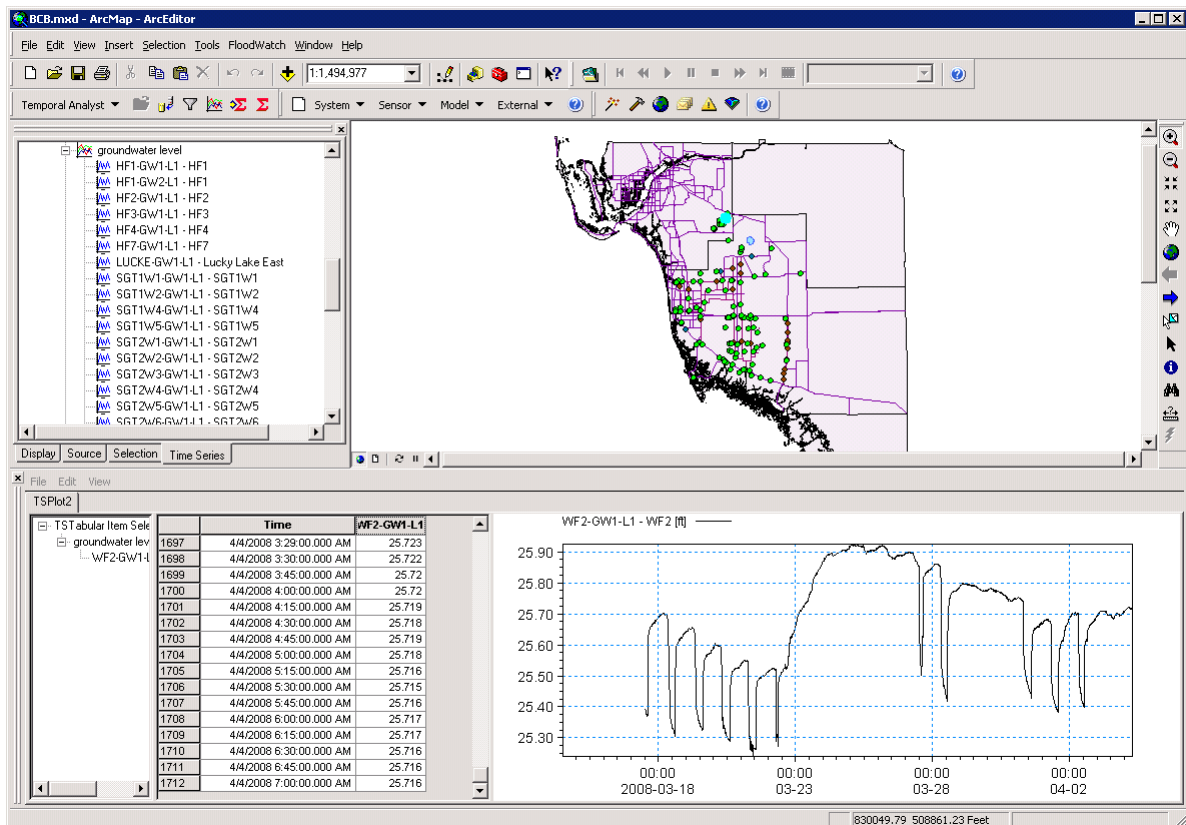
BCB.mxd - ArcMap - ArcEditor

File Edit View Insert Selection Tools FloodWatch Window Help

1:1,494,977

Temporal Analyst ▼ System ▼ Sensor ▼ Model ▼ External ▼

groundwater level
HF1-GW1-L1 - HF1
HF1-GW2-L1 - HF1
HF2-GW1-L1 - HF2
HF3-GW1-L1 - HF3
HF4-GW1-L1 - HF4
HF7-GW1-L1 - HF7
LUCKE-GW1-L1 - Lucky Lake East
SGT1W1-GW1-L1 - SGT1W1
SGT1W2-GW1-L1 - SGT1W2
SGT1W4-GW1-L1 - SGT1W4
SGT1W5-GW1-L1 - SGT1W5
SGT2W1-GW1-L1 - SGT2W1
SGT2W2-GW1-L1 - SGT2W2
SGT2W3-GW1-L1 - SGT2W3
SGT2W4-GW1-L1 - SGT2W4
SGT2W5-GW1-L1 - SGT2W5
SGT2W6-GW1-L1 - SGT2W6

Display Source Selection Time Series

File Edit View

TSPlot2

TSTabular Item Sele
groundwater lev
WF2-GW1-L

| | Time | WF2-GW1-L1 |
|---|---|---|
| 1697 | 4/4/2008 3:29:00.000 AM | 25.723 |
| 1698 | 4/4/2008 3:30:00.000 AM | 25.722 |
| 1699 | 4/4/2008 3:45:00.000 AM | 25.72 |
| 1700 | 4/4/2008 4:00:00.000 AM | 25.72 |
| 1701 | 4/4/2008 4:15:00.000 AM | 25.719 |
| 1702 | 4/4/2008 4:30:00.000 AM | 25.718 |
| 1703 | 4/4/2008 4:45:00.000 AM | 25.719 |
| 1704 | 4/4/2008 5:00:00.000 AM | 25.718 |
| 1705 | 4/4/2008 5:15:00.000 AM | 25.716 |
| 1706 | 4/4/2008 5:30:00.000 AM | 25.715 |
| 1707 | 4/4/2008 5:45:00.000 AM | 25.716 |
| 1708 | 4/4/2008 6:00:00.000 AM | 25.717 |
| 1709 | 4/4/2008 6:15:00.000 AM | 25.717 |
| 1710 | 4/4/2008 6:30:00.000 AM | 25.716 |
| 1711 | 4/4/2008 6:45:00.000 AM | 25.716 |
| 1712 | 4/4/2008 7:00:00.000 AM | 25.716 |

WF2-GW1-L1 - WF2 [ft]

25.90
25.80
25.70
25.60
25.50
25.40
25.30

00:00 2008-03-18
00:00 03-23
00:00 03-28
00:00 04-02

830049.79 508861.23 Feet